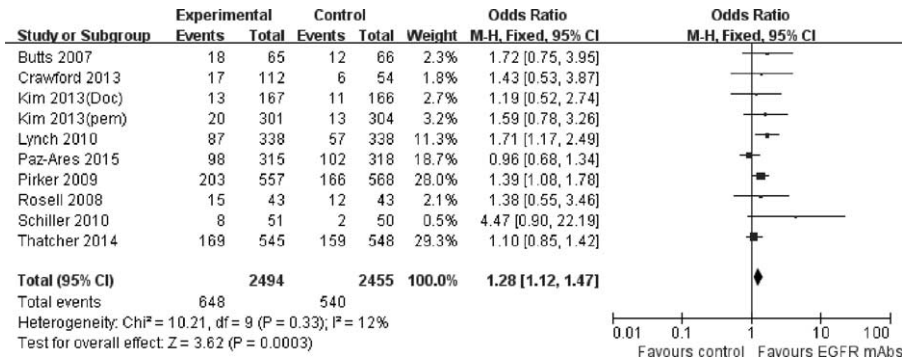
| Study or Subgroup | Experimental Events | Experimental Total | Control Events | Control Total | Weight | Odds Ratio M-H, Fixed, 95% CI |
|---|---|---|---|---|---|---|
| Butts 2007 | 18 | 65 | 12 | 66 | 2.3% | 1.72 [0.75, 3.95] |
| Crawford 2013 | 17 | 112 | 6 | 54 | 1.8% | 1.43 [0.53, 3.87] |
| Kim 2013(Doc) | 13 | 167 | 11 | 166 | 2.7% | 1.19 [0.52, 2.74] |
| Kim 2013(pem) | 20 | 301 | 13 | 304 | 3.2% | 1.59 [0.78, 3.26] |
| Lynch 2010 | 87 | 338 | 57 | 338 | 11.3% | 1.71 [1.17, 2.49] |
| Paz-Ares 2015 | 98 | 315 | 102 | 318 | 18.7% | 0.96 [0.68, 1.34] |
| Pirker 2009 | 203 | 557 | 166 | 568 | 28.0% | 1.39 [1.08, 1.78] |
| Rosell 2008 | 15 | 43 | 12 | 43 | 2.1% | 1.38 [0.55, 3.46] |
| Schiller 2010 | 8 | 51 | 2 | 50 | 0.5% | 4.47 [0.90, 22.19] |
| Thatcher 2014 | 169 | 545 | 159 | 548 | 29.3% | 1.10 [0.85, 1.42] |
| **Total (95% CI)** | | **2494** | | **2455** | **100.0%** | **1.28 [1.12, 1.47]** |
| Total events | 648 | | 540 | | | |

Heterogeneity: Chi² = 10.21, df = 9 (P = 0.33); I² = 12%
Test for overall effect: Z = 3.62 (P = 0.0003)

Odds Ratio
M-H, Fixed, 95% CI
0.01 0.1 1 10 100
Favours control Favours EGFR mAbs